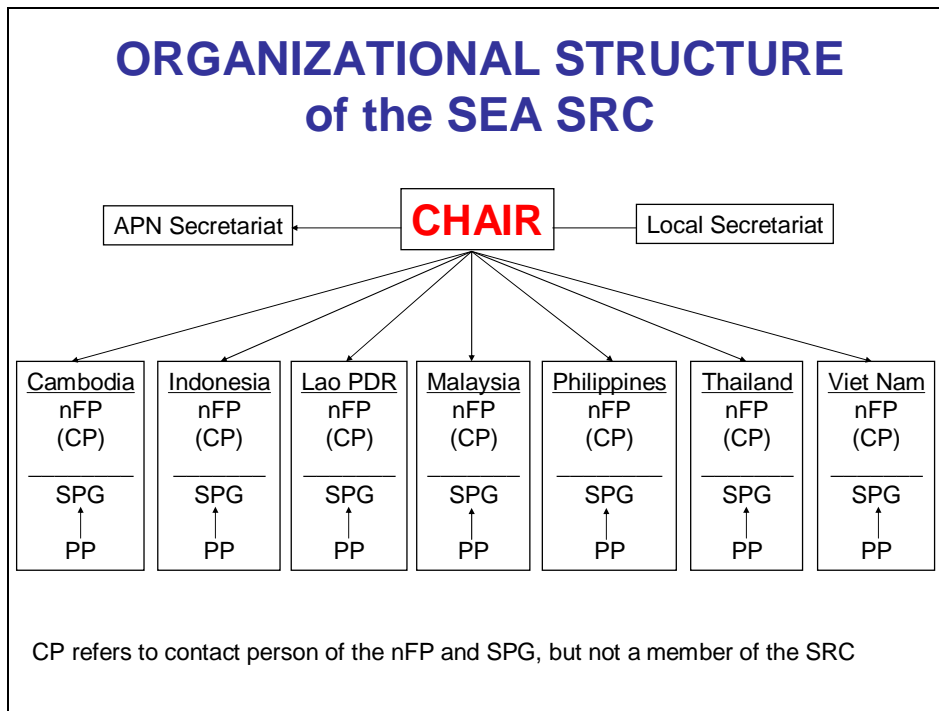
ORGANIZATIONAL STRUCTURE of the SEA SRC

APN Secretariat

CHAIR

Local Secretariat

Cambodia
nFP
(CP)
SPG
PP

Indonesia
nFP
(CP)
SPG
PP

Lao PDR
nFP
(CP)
SPG
PP

Malaysia
nFP
(CP)
SPG
PP

Philippines
nFP
(CP)
SPG
PP

Thailand
nFP
(CP)
SPG
PP

Viet Nam
nFP
(CP)
SPG
PP

CP refers to contact person of the nFP and SPG, but not a member of the SRC